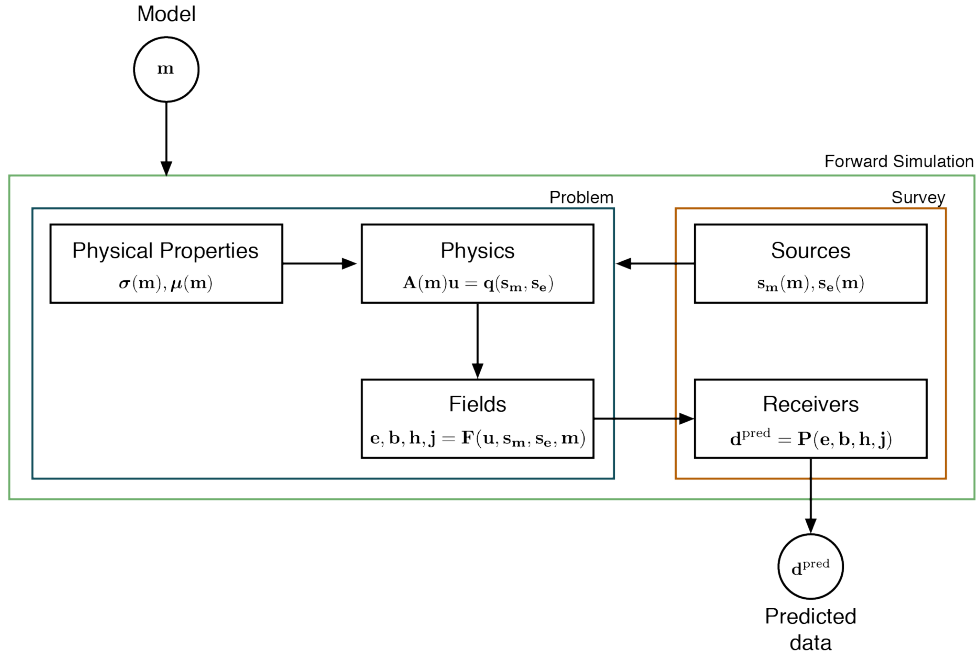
Model

$\mathbf{m}$

Forward Simulation

Problem

Survey

Physical Properties
$\boldsymbol{\sigma}(\mathbf{m}), \boldsymbol{\mu}(\mathbf{m})$

Physics
$\mathbf{A}(\mathbf{m})\mathbf{u} = \mathbf{q}(\mathbf{s_m}, \mathbf{s_e})$

Sources
$\mathbf{s_m}(\mathbf{m}), \mathbf{s_e}(\mathbf{m})$

Fields
$\mathbf{e}, \mathbf{b}, \mathbf{h}, \mathbf{j} = \mathbf{F}(\mathbf{u}, \mathbf{s_m}, \mathbf{s_e}, \mathbf{m})$

Receivers
$\mathbf{d}^{\text{pred}} = \mathbf{P}(\mathbf{e}, \mathbf{b}, \mathbf{h}, \mathbf{j})$

$\mathbf{d}^{\text{pred}}$

Predicted data